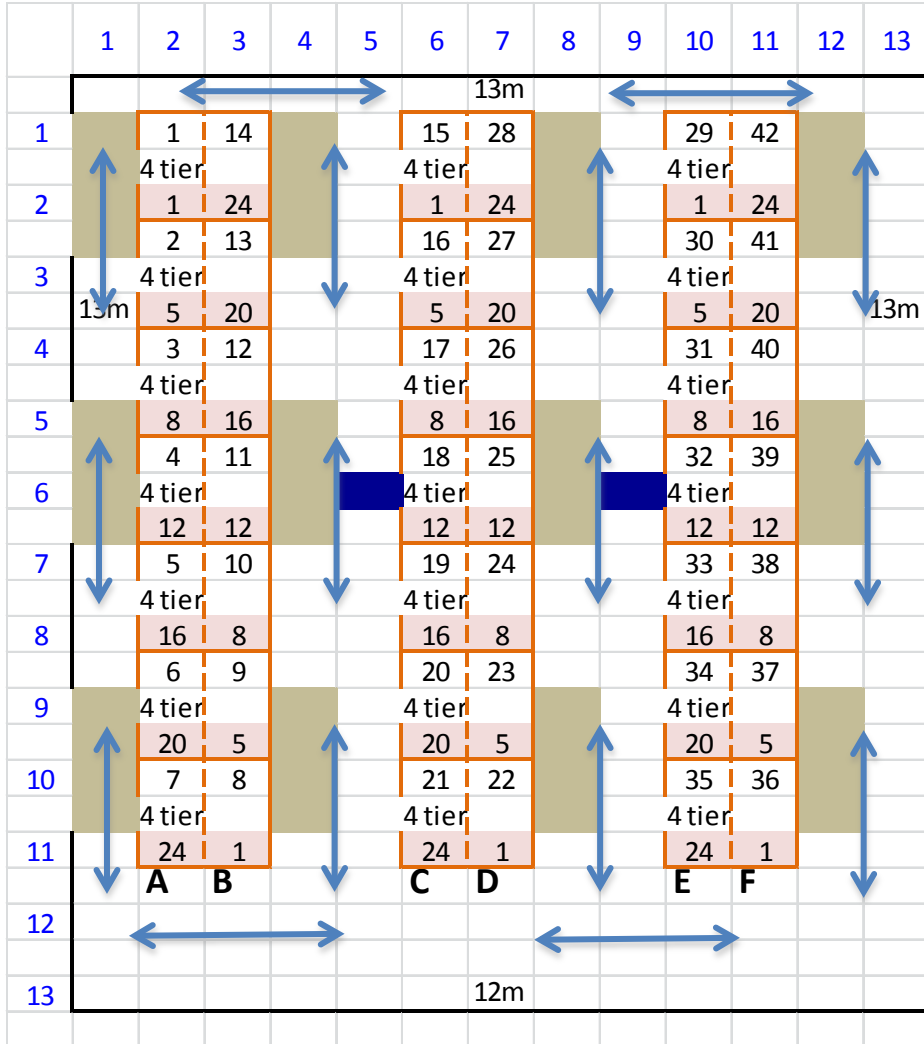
| | 1 | 2 | 3 | 4 | 5 | 6 | 7 | 8 | 9 | 10 | 11 | 12 | 13 |
|---|---|---|---|---|---|---|---|---|---|---|---|---|---|
| | | | | | | | 13m | | | | | | |
| 1 | | 1 | 14 | | | 15 | 28 | | | 29 | 42 | | |
| | | 4 tier | | | | 4 tier | | | | 4 tier | | | |
| 2 | | 1 | 24 | | | 1 | 24 | | | 1 | 24 | | |
| | | 2 | 13 | | | 16 | 27 | | | 30 | 41 | | |
| 3 | | 4 tier | | | | 4 tier | | | | 4 tier | | | |
| | 13m | 5 | 20 | | | 5 | 20 | | | 5 | 20 | | 13m |
| 4 | | 3 | 12 | | | 17 | 26 | | | 31 | 40 | | |
| | | 4 tier | | | | 4 tier | | | | 4 tier | | | |
| 5 | | 8 | 16 | | | 8 | 16 | | | 8 | 16 | | |
| | | 4 | 11 | | | 18 | 25 | | | 32 | 39 | | |
| 6 | | 4 tier | | | | 4 tier | | | | 4 tier | | | |
| | | 12 | 12 | | | 12 | 12 | | | 12 | 12 | | |
| 7 | | 5 | 10 | | | 19 | 24 | | | 33 | 38 | | |
| | | 4 tier | | | | 4 tier | | | | 4 tier | | | |
| 8 | | 16 | 8 | | | 16 | 8 | | | 16 | 8 | | |
| | | 6 | 9 | | | 20 | 23 | | | 34 | 37 | | |
| 9 | | 4 tier | | | | 4 tier | | | | 4 tier | | | |
| | | 20 | 5 | | | 20 | 5 | | | 20 | 5 | | |
| 10 | | 7 | 8 | | | 21 | 22 | | | 35 | 36 | | |
| | | 4 tier | | | | 4 tier | | | | 4 tier | | | |
| 11 | | 24 | 1 | | | 24 | 1 | | | 24 | 1 | | |
| | | A | B | | | C | D | | | E | F | | |
| 12 | | | | | | | | | | | | | |
| 13 | | | | | | | 12m | | | | | | |